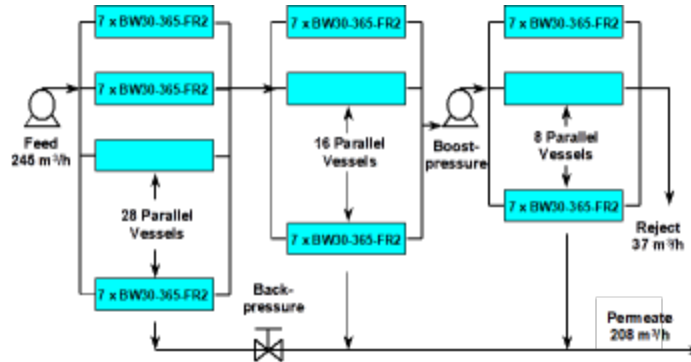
7 x BW30-365-FR2

7 x BW30-365-FR2

Feed
245 m³/h

28 Parallel
Vessels

7 x BW30-365-FR2

7 x BW30-365-FR2

16 Parallel
Vessels

7 x BW30-365-FR2

Boost-
pressure

7 x BW30-365-FR2

8 Parallel
Vessels

7 x BW30-365-FR2

Reject
37 m³/h

Back-
pressure

Permeate
208 m³/h